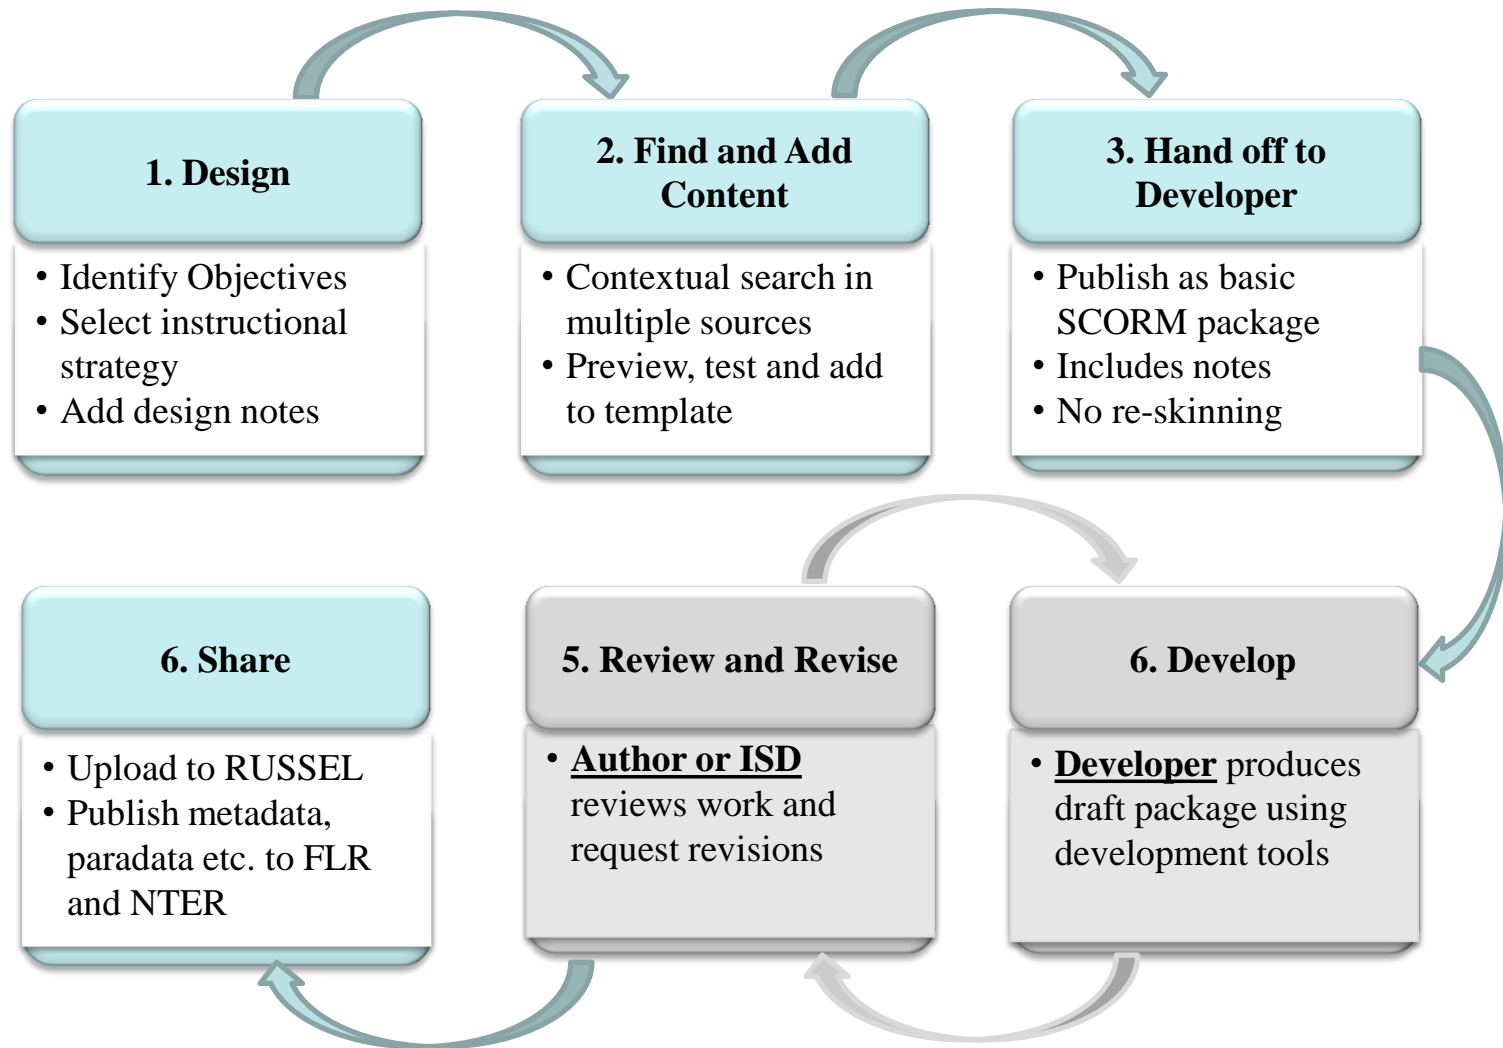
1. Design

• Identify Objectives
• Select instructional strategy
• Add design notes

2. Find and Add Content

• Contextual search in multiple sources
• Preview, test and add to template

3. Hand off to Developer

• Publish as basic SCORM package
• Includes notes
• No re-skinning

6. Develop

• **Developer** produces draft package using development tools

5. Review and Revise

• **Author or ISD** reviews work and request revisions

6. Share

• Upload to RUSSEL
• Publish metadata, paradata etc. to FLR and NTER